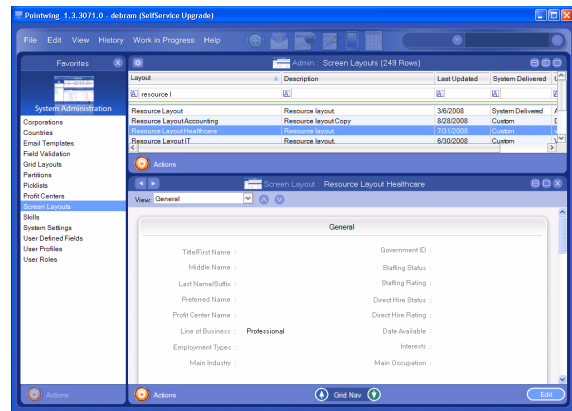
Pointwing 1.3.3071.0 - debram (SelfService Upgrade)

File Edit View History Work in Progress Help

Favorites

System Administration

Corporations
Countries
Email Templates
Field Validation
Grid Layouts
Partitions
Picklists
Profit Centers
Screen Layouts
Skills
System Settings
User Defined Fields
User Profiles
User Roles

Actions

Admin Screen Layouts (249 Rows)

| Layout | Description | Last Updated | System Delivered |
|---|---|---|---|
| resource l | | | |
| Resource Layout | Resource layout | 3/6/2008 | System Delivered |
| Resource Layout Accounting | Resource layout Copy | 8/28/2008 | Custom |
| Resource Layout Healthcare | Resource layout | 7/31/2008 | Custom |
| Resource Layout IT | Resource layout | 6/30/2008 | Custom |

Actions

Screen Layout Resource Layout Healthcare

View: General

General

Title/First Name :
Middle Name :
Last Name/Suffix :
Preferred Name :
Profit Center Name :
Line of Business : Professional
Employment Types :
Main Industry :

Government ID :
Staffing Status :
Staffing Rating :
Direct Hire Status :
Direct Hire Rating :
Date Available :
Interests :
Main Occupation :

Actions

Grid Nav

Edit